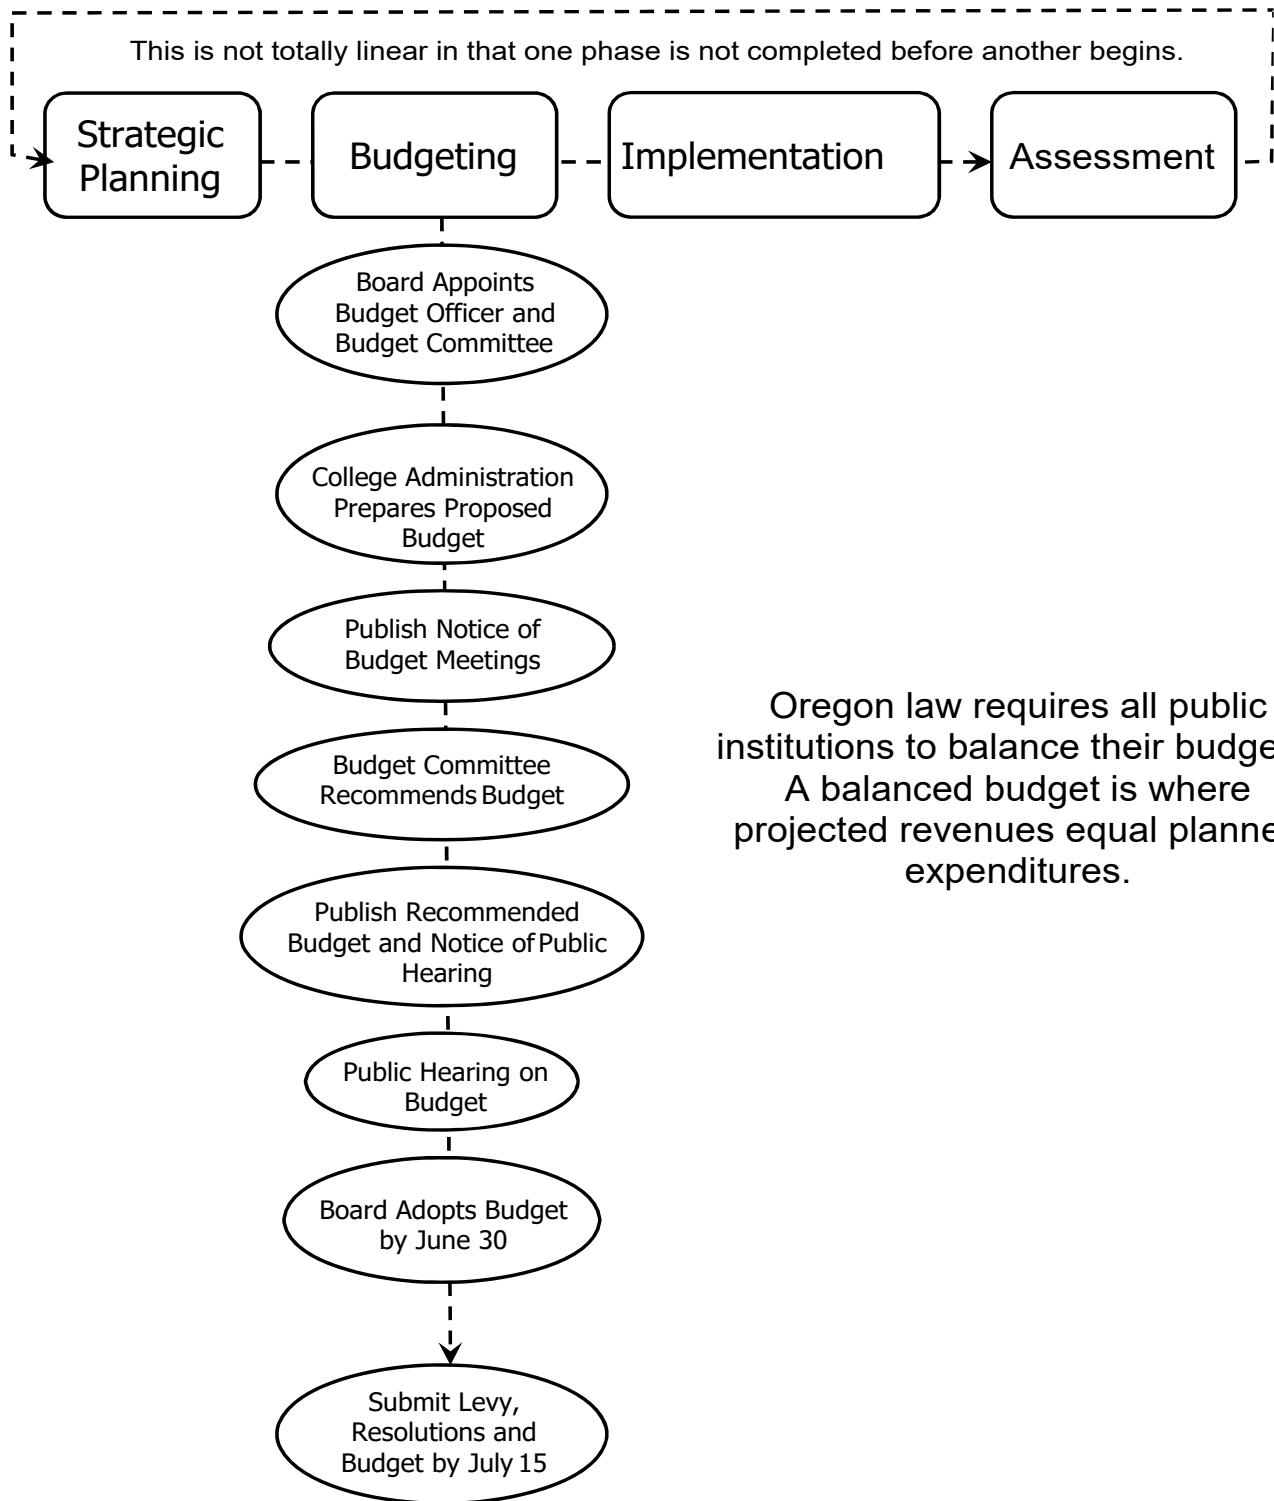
This is not totally linear in that one phase is not completed before another begins.

Strategic Planning

Budgeting

Implementation

Assessment

Board Appoints Budget Officer and Budget Committee

College Administration Prepares Proposed Budget

Publish Notice of Budget Meetings

Budget Committee Recommends Budget

Publish Recommended Budget and Notice of Public Hearing

Public Hearing on Budget

Board Adopts Budget by June 30

Submit Levy, Resolutions and Budget by July 15

Oregon law requires all public institutions to balance their budge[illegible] A balanced budget is where projected revenues equal planne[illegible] expenditures.